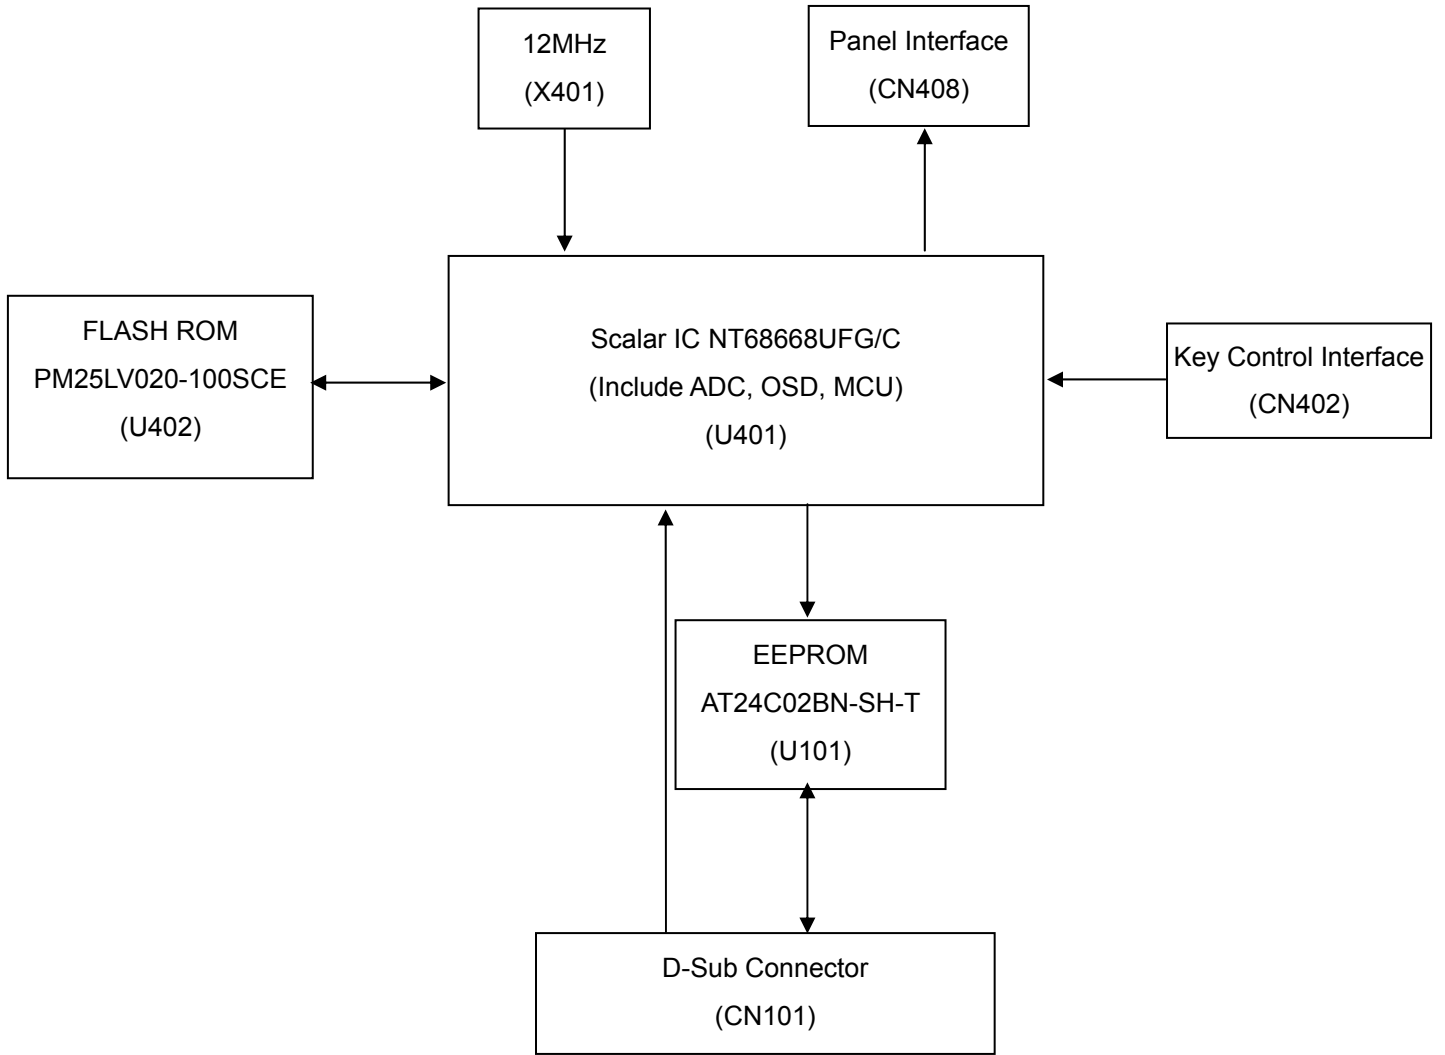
12MHz
(X401)

Panel Interface
(CN408)

FLASH ROM
PM25LV020-100SCE
(U402)

Scalar IC NT68668UFG/C
(Include ADC, OSD, MCU)
(U401)

Key Control Interface
(CN402)

EEPROM
AT24C02BN-SH-T
(U101)

D-Sub Connector
(CN101)